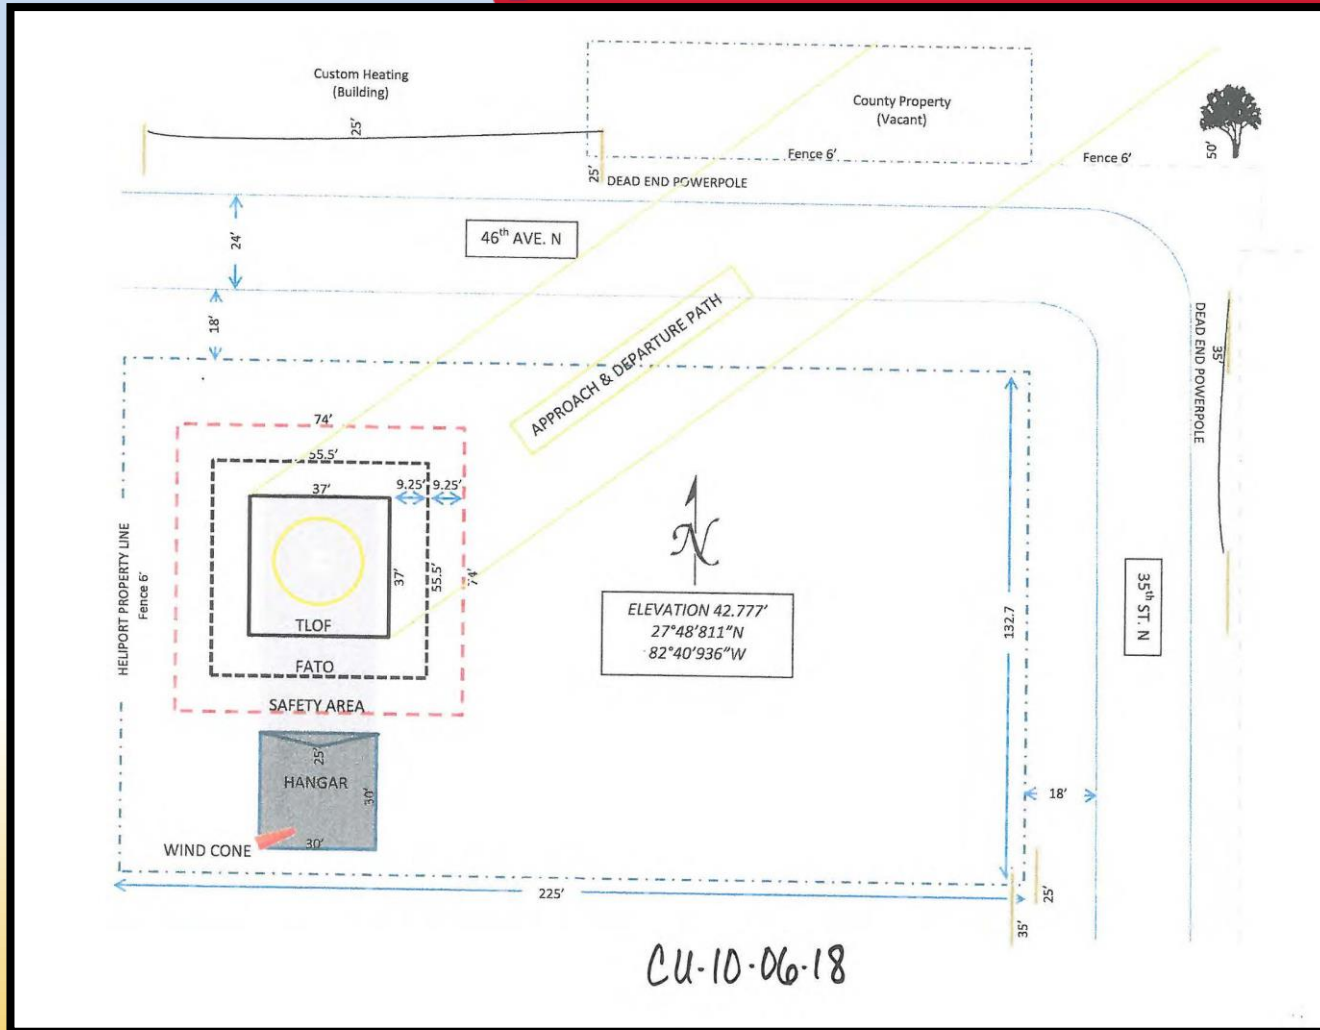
Custom Heating
(Building)

25'

County Property
(Vacant)

Fence 6'

Fence 6'

50'

25'

DEAD END POWERPOLE

24'

46th AVE. N

18'

APPROACH & DEPARTURE PATH

DEAD END POWERPOLE

35'

74'

55.5'

37'

9.25'

9.25'

37'

55.5'

74'

HELIPORT PROPERTY LINE
Fence 6'

N

TLOF

FATO

SAFETY AREA

ELEVATION 42.777'
27°48'811"N
82°40'936"W

132.7

35th ST. N

25'

HANGAR

30'

30'

WIND CONE

18'

225'

25'

35'

CU-10-06-18